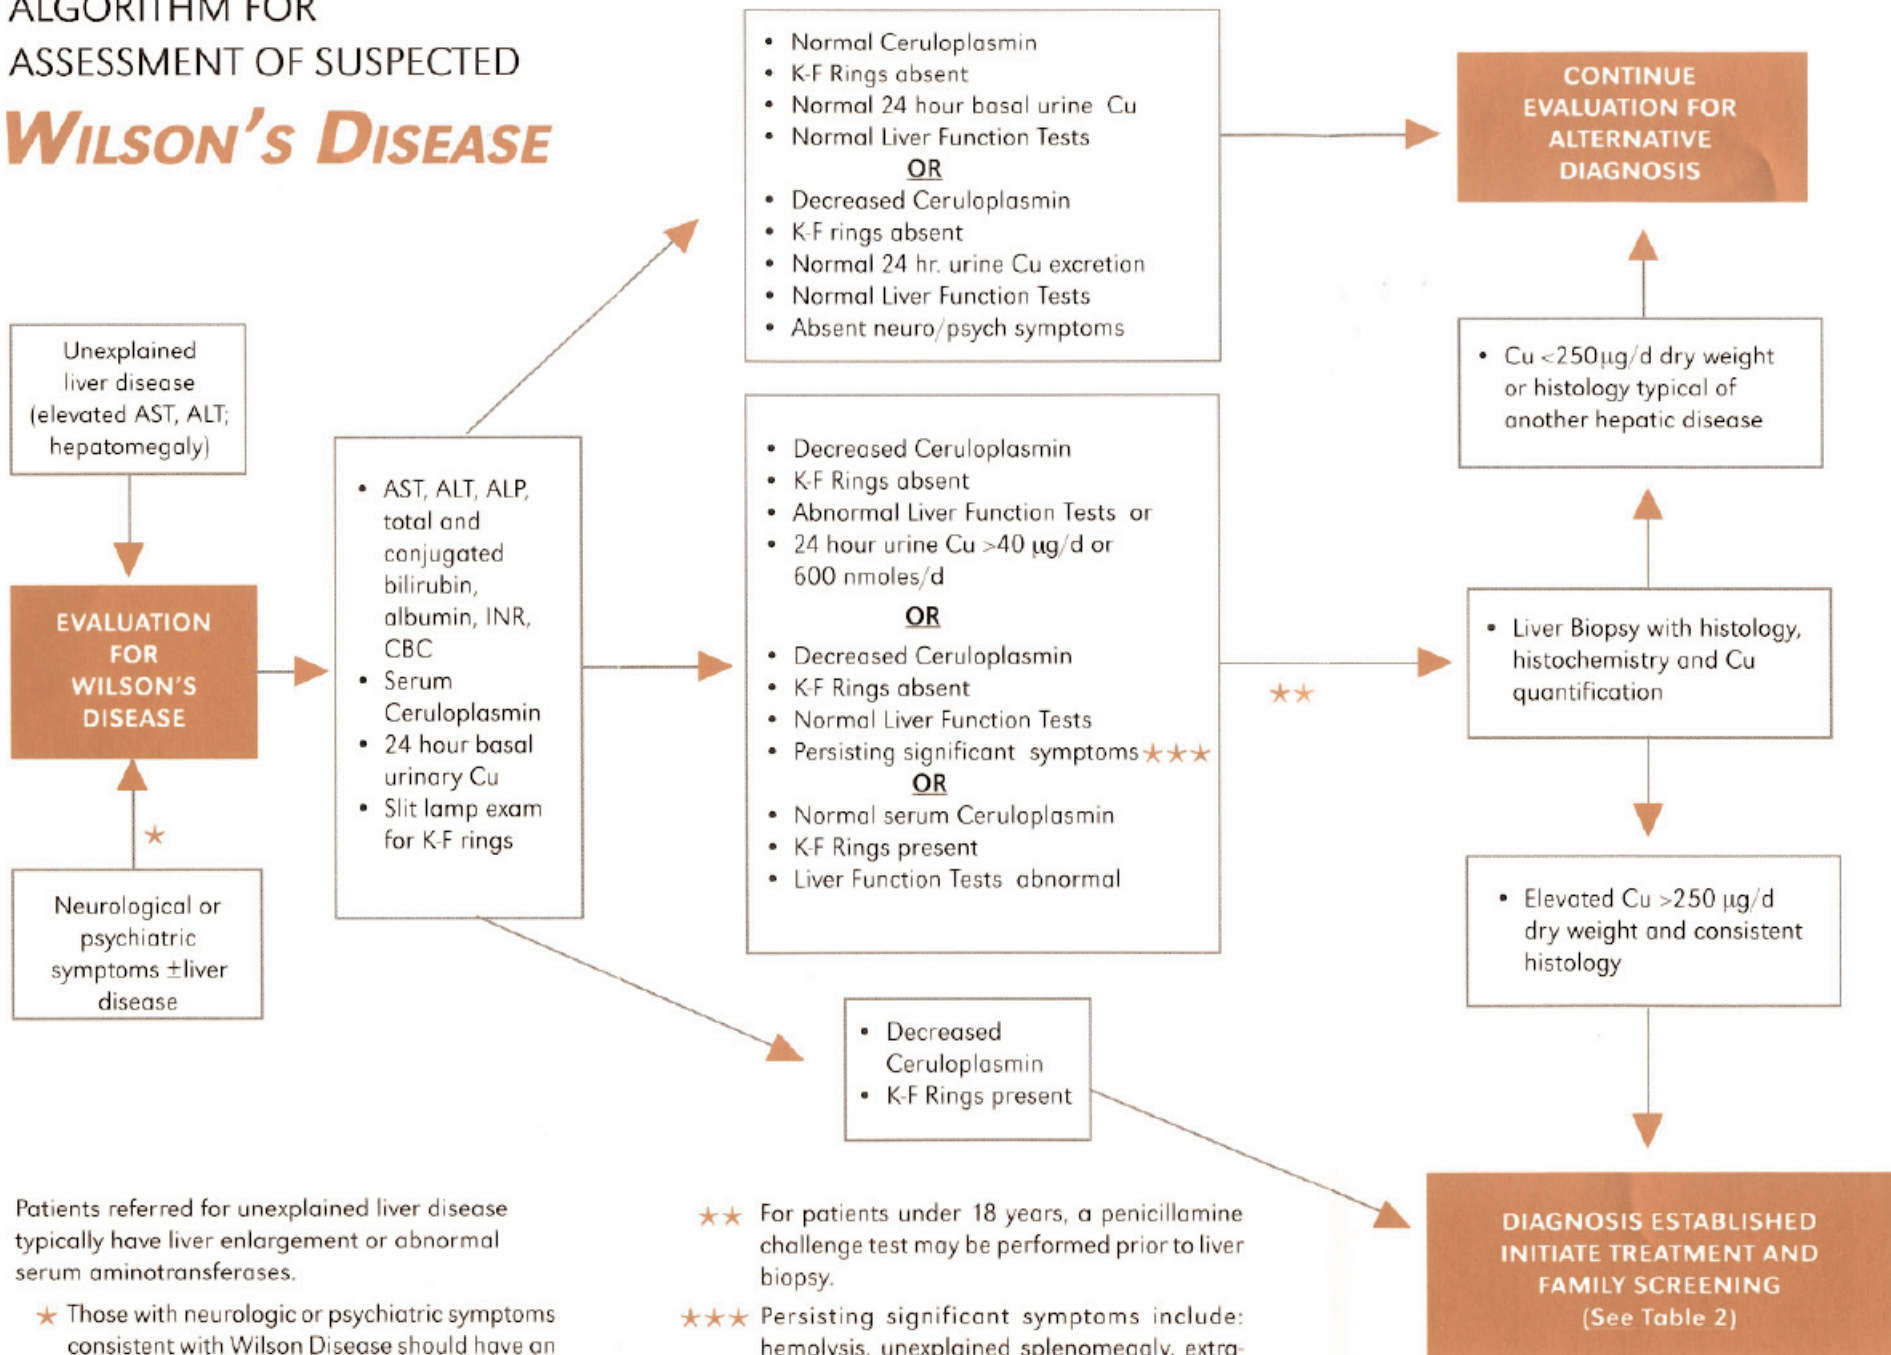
ALGORITHM FOR
ASSESSMENT OF SUSPECTED
WILSON'S DISEASE

Unexplained liver disease (elevated AST, ALT; hepatomegaly)

EVALUATION FOR WILSON'S DISEASE

★

Neurological or psychiatric symptoms ±liver disease

• AST, ALT, ALP, total and conjugated bilirubin, albumin, INR, CBC
• Serum Ceruloplasmin
• 24 hour basal urinary Cu
• Slit lamp exam for K-F rings

• Normal Ceruloplasmin
• K-F Rings absent
• Normal 24 hour basal urine Cu
• Normal Liver Function Tests
OR
• Decreased Ceruloplasmin
• K-F rings absent
• Normal 24 hr. urine Cu excretion
• Normal Liver Function Tests
• Absent neuro/psych symptoms

• Decreased Ceruloplasmin
• K-F Rings absent
• Abnormal Liver Function Tests or
• 24 hour urine Cu >40 μg/d or 600 nmoles/d
OR
• Decreased Ceruloplasmin
• K-F Rings absent
• Normal Liver Function Tests
• Persisting significant symptoms★★★
OR
• Normal serum Ceruloplasmin
• K-F Rings present
• Liver Function Tests abnormal

• Decreased Ceruloplasmin
• K-F Rings present

CONTINUE EVALUATION FOR ALTERNATIVE DIAGNOSIS

• Cu <250μg/d dry weight or histology typical of another hepatic disease

★★

• Liver Biopsy with histology, histochemistry and Cu quantification

• Elevated Cu >250 μg/d dry weight and consistent histology

DIAGNOSIS ESTABLISHED INITIATE TREATMENT AND FAMILY SCREENING (See Table 2)

Patients referred for unexplained liver disease typically have liver enlargement or abnormal serum aminotransferases.

★ Those with neurologic or psychiatric symptoms consistent with Wilson Disease should have an

★★ For patients under 18 years, a penicillamine challenge test may be performed prior to liver biopsy.

★★★ Persisting significant symptoms include: hemolysis, unexplained splenomegaly, extra-